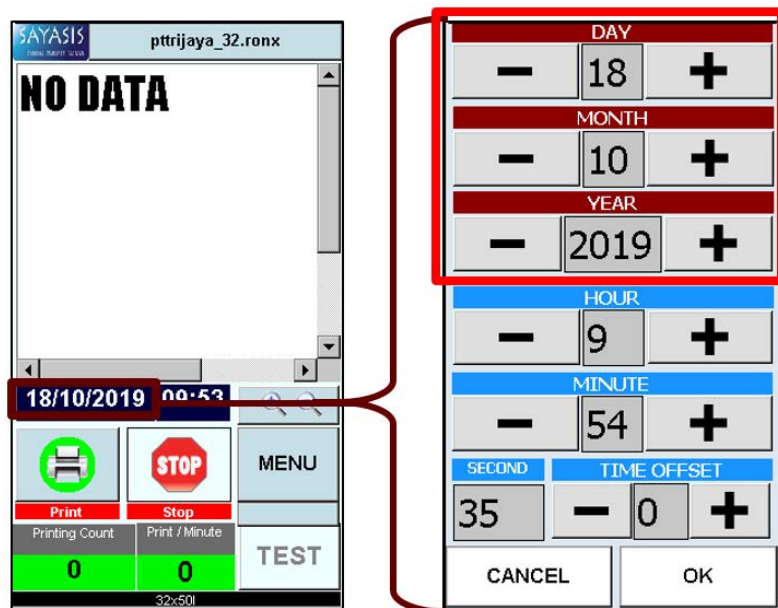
SAYASIS

pttrijaya_32.ronx

NO DATA

18/10/2019 09:53

STOP

MENU

Print

Stop

Printing Count

Print / Minute

0

0

TEST

32x50I

DAY

−

18

+

MONTH

−

10

+

YEAR

−

2019

+

HOUR

−

9

+

MINUTE

−

54

+

SECOND

TIME OFFSET

35

−

0

+

CANCEL

OK